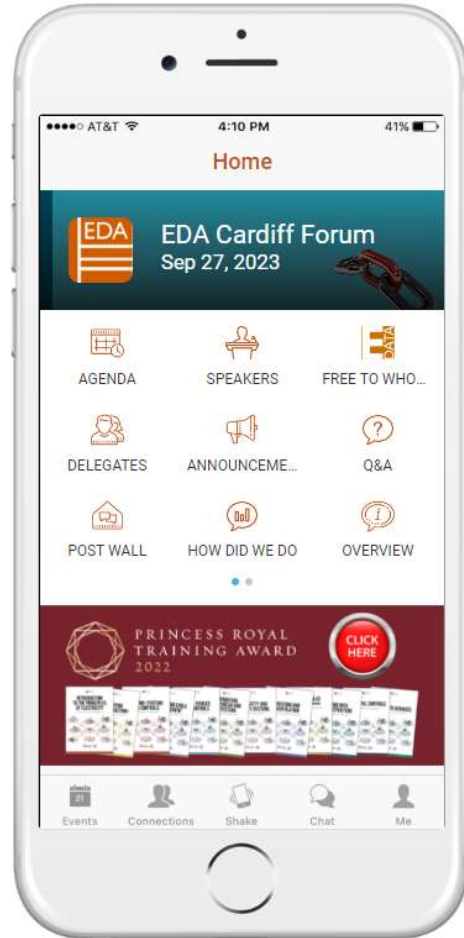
●●●●○ AT&T 4:10 PM 41%

Home

EDA

EDA Cardiff Forum
Sep 27, 2023

DATA

AGENDA SPEAKERS FREE TO WHO...

DELEGATES ANNOUNCEME... Q&A

POST WALL HOW DID WE DO OVERVIEW

PRINCESS ROYAL TRAINING AWARD 2022

CLICK HERE

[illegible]

21

Events Connections Shake Chat Me